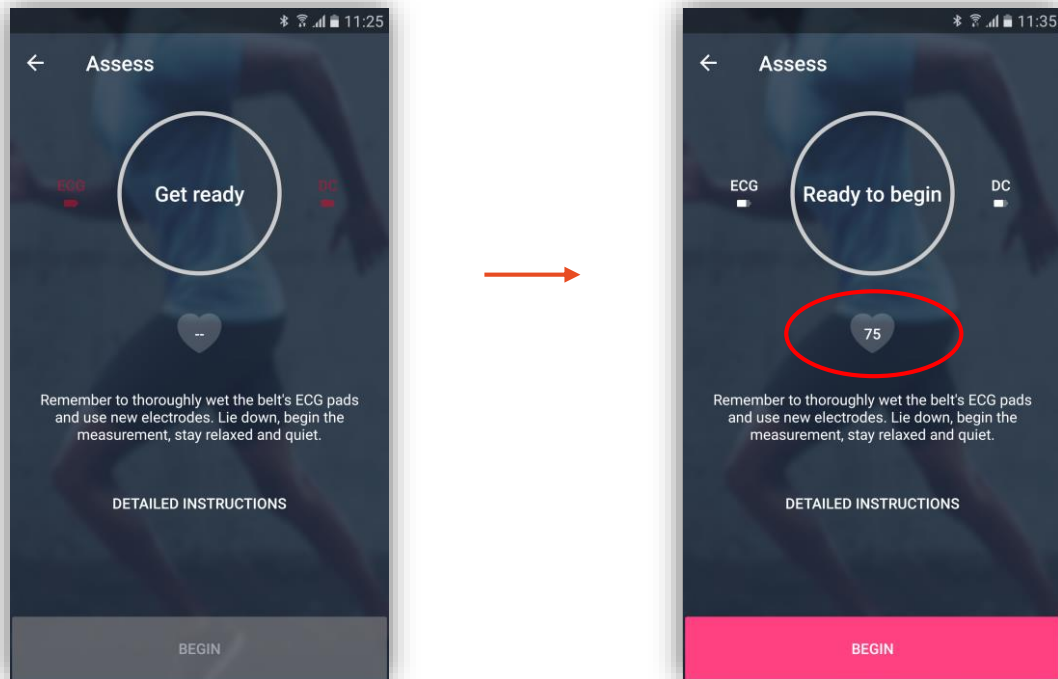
11:25

Assess

ECG

Get ready

DC

--

Remember to thoroughly wet the belt's ECG pads and use new electrodes. Lie down, begin the measurement, stay relaxed and quiet.

DETAILED INSTRUCTIONS

BEGIN

11:35

Assess

ECG

Ready to begin

DC

75

Remember to thoroughly wet the belt's ECG pads and use new electrodes. Lie down, begin the measurement, stay relaxed and quiet.

DETAILED INSTRUCTIONS

BEGIN